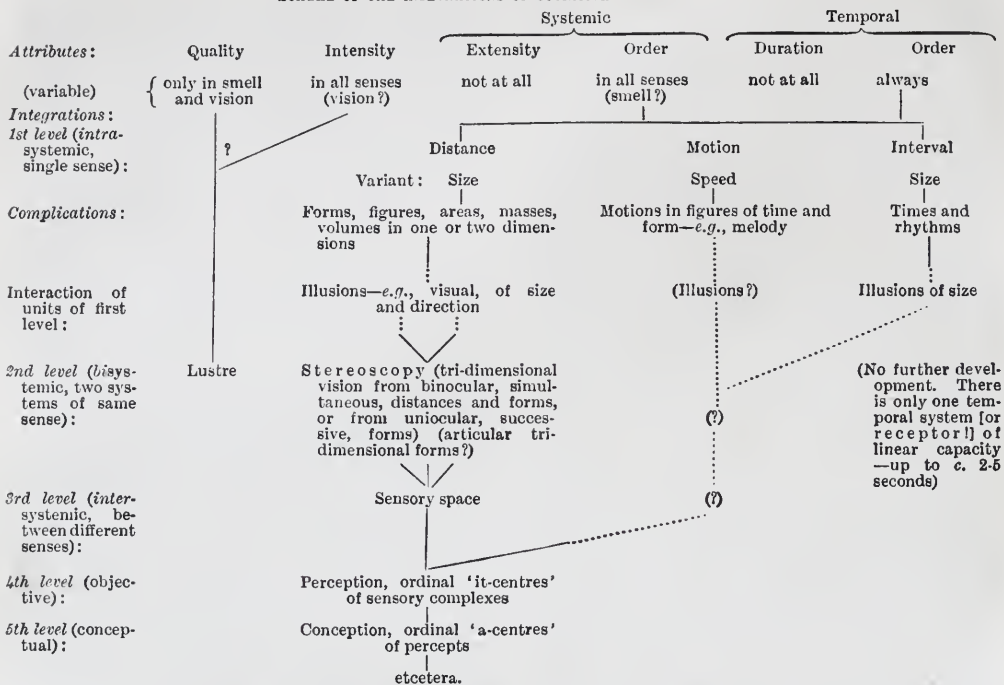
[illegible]

Systemic | Temporal

Attributes: Quality | Intensity | Extensity | Order | Duration | Order

(variable) only in smell and vision | in all senses (vision ?) | not at all | in all senses (smell ?) | not at all | always

Integrations:
1st level (intra-systemic, single sense): ? | Distance | Motion | Interval

Variant: Size | Speed | Size

Complications: Forms, figures, areas, masses, volumes in one or two dimensions | Motions in figures of time and form—e.g., melody | Times and rhythms

Interaction of units of first level: Illusions—e.g., visual, of size and direction | (Illusions ?) | Illusions of size

2nd level (bisystemic, two systems of same sense): Lustre | Stereoscopy (tri-dimensional vision from binocular, simultaneous, distances and forms, or from uniocular, successive, forms) (articular tri-dimensional forms ?) | (?) | (No further development. There is only one temporal system [or receptor !] of linear capacity —up to c. 2-5 seconds)

3rd level (inter-systemic, between different senses): Sensory space | (?)

4th level (objective): Perception, ordinal 'it-centres' of sensory complexes

5th level (conceptual): Conception, ordinal 'a-centres' of percepts

etcetera.